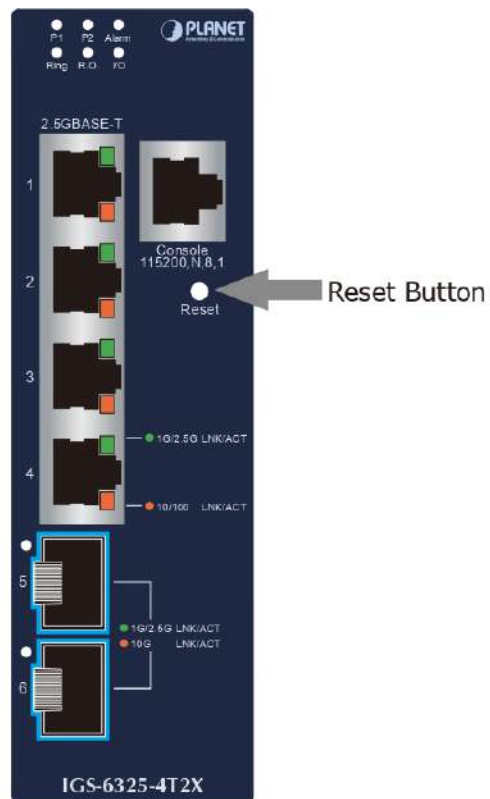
P1 P2 Alarm
Ring R.O. I/O

PLANET
Networking & Communication

2.5GBASE-T

1

Console
115200,N,8,1

2

Reset

Reset Button

3

4

1G/2.5G LNK/ACT

10/100 LNK/ACT

5

1G/2.5G LNK/ACT
10G LNK/ACT

6

IGS-6325-4T2X